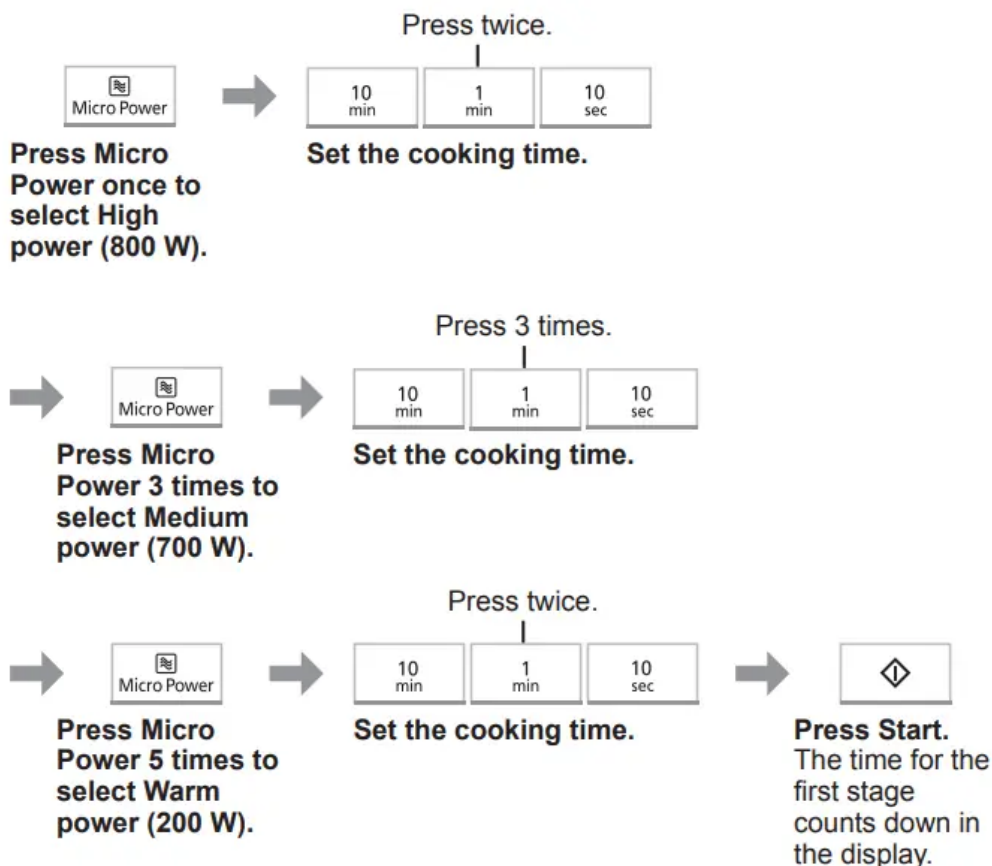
Micro Power

Press Micro Power once to select High power (800 W).

Press twice.

10 min | 1 min | 10 sec

Set the cooking time.

Micro Power

Press Micro Power 3 times to select Medium power (700 W).

Press 3 times.

10 min | 1 min | 10 sec

Set the cooking time.

Micro Power

Press Micro Power 5 times to select Warm power (200 W).

Press twice.

10 min | 1 min | 10 sec

Set the cooking time.

Press Start. The time for the first stage counts down in the display.